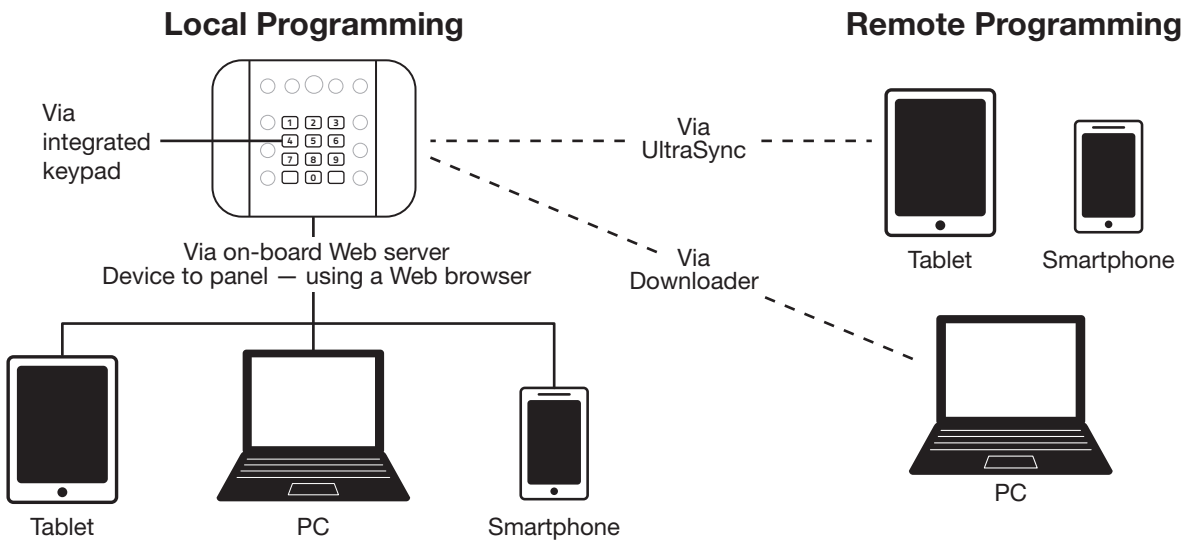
Local Programming

Remote Programming

Via integrated keypad

1 2 3
4 5 6
7 8 9
0

Via UltraSync

Via on-board Web server
Device to panel — using a Web browser

Via Downloader

Tablet

Smartphone

Tablet

PC

Smartphone

PC